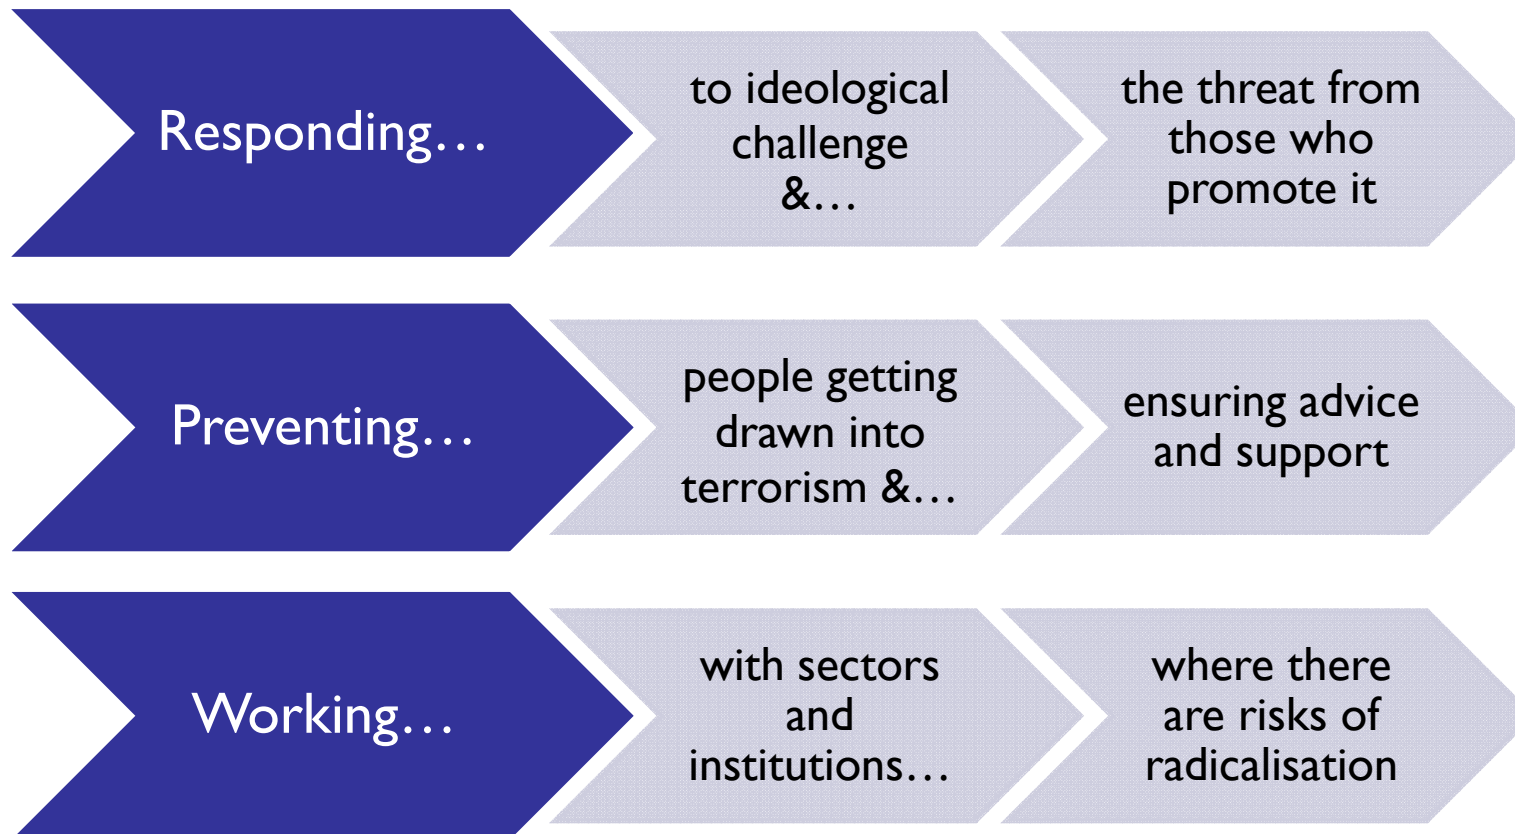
Responding…

to ideological challenge &…

the threat from those who promote it

Preventing…

people getting drawn into terrorism &…

ensuring advice and support

Working…

with sectors and institutions…

where there are risks of radicalisation